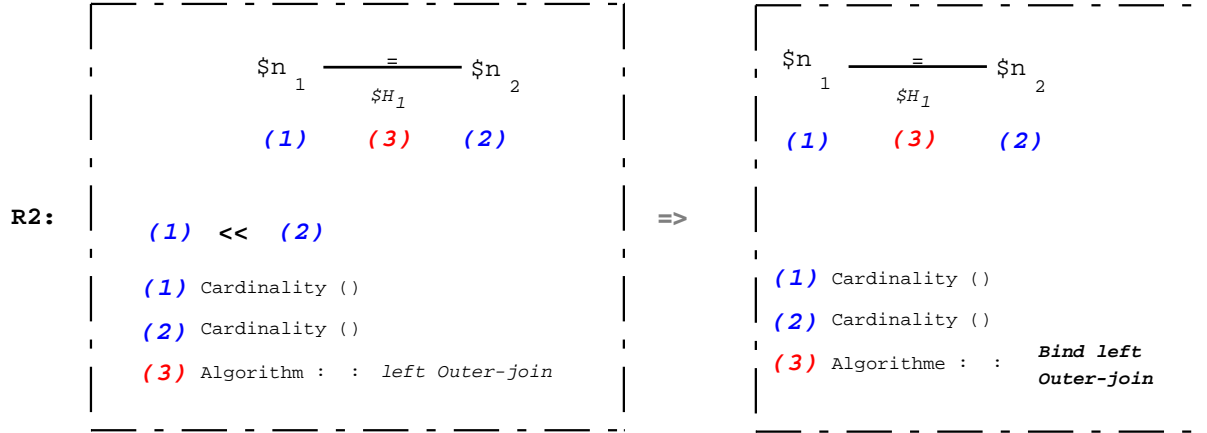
R2:

$\$n_1 \xrightarrow[\$H_1]{=} \$n_2$

(1) (3) (2)

(1) << (2)

(1) Cardinality ()

(2) Cardinality ()

(3) Algorithm : : left Outer-join

=>

$\$n_1 \xrightarrow[\$H_1]{=} \$n_2$

(1) (3) (2)

(1) Cardinality ()

(2) Cardinality ()

(3) Algorithme : : Bind left Outer-join